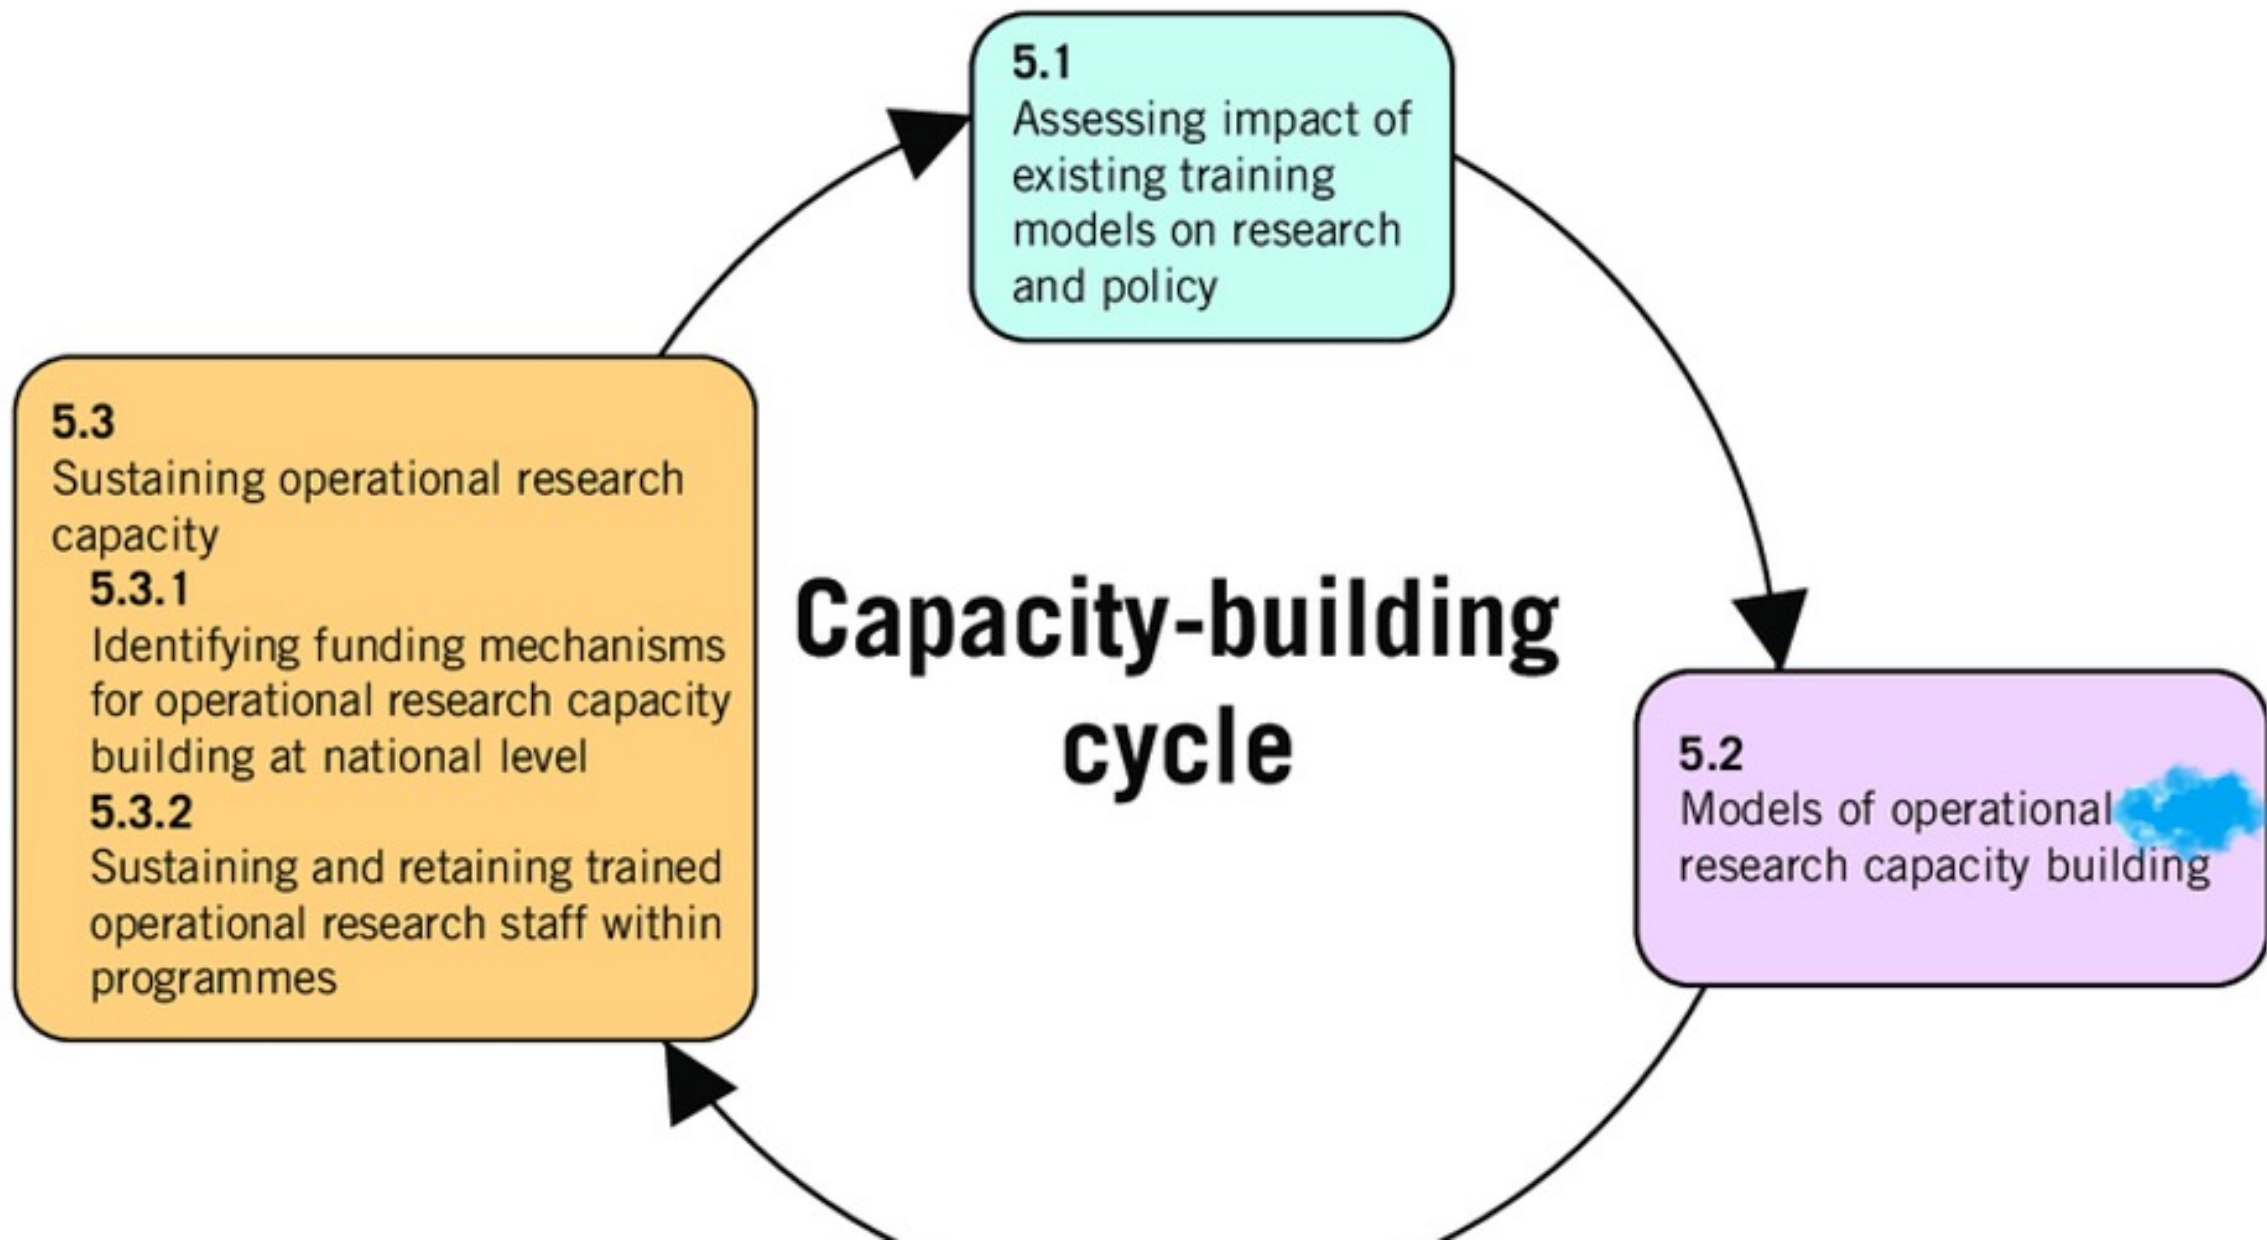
5.1
Assessing impact of existing training models on research and policy

5.3
Sustaining operational research capacity
5.3.1
Identifying funding mechanisms for operational research capacity building at national level
5.3.2
Sustaining and retaining trained operational research staff within programmes

Capacity-building cycle

5.2
Models of operational research capacity building